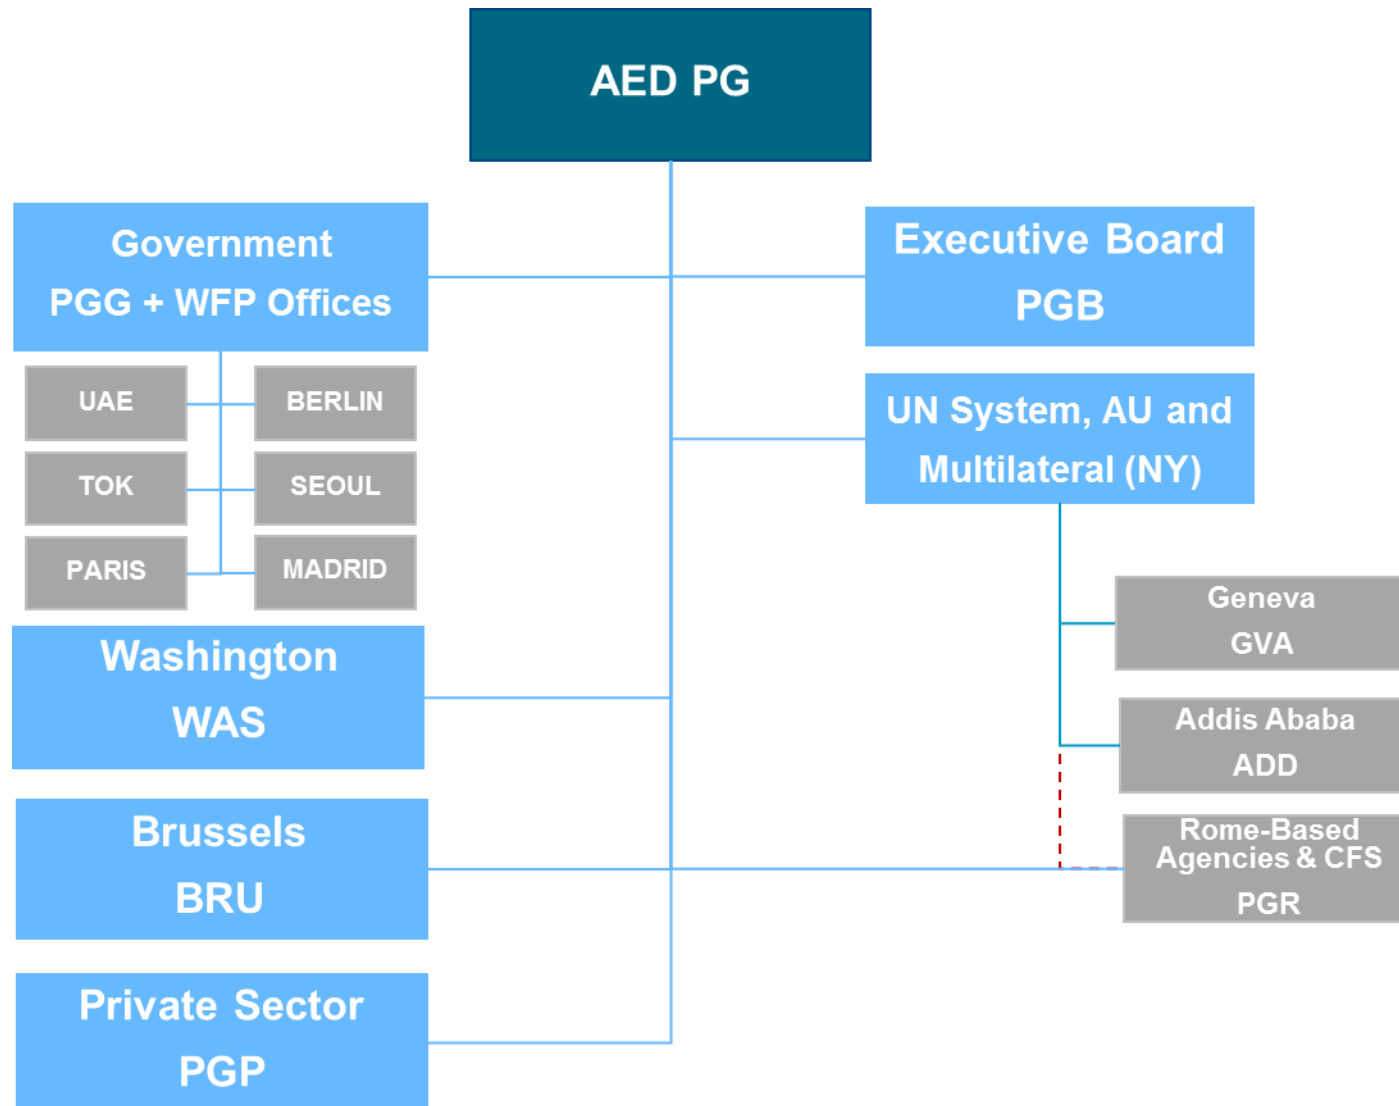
AED PG

Government
PGG + WFP Offices

UAE

BERLIN

TOK

SEOUL

PARIS

MADRID

Washington
WAS

Brussels
BRU

Private Sector
PGP

Executive Board
PGB

UN System, AU and
Multilateral (NY)

Geneva
GVA

Addis Ababa
ADD

Rome-Based
Agencies & CFS
PGR